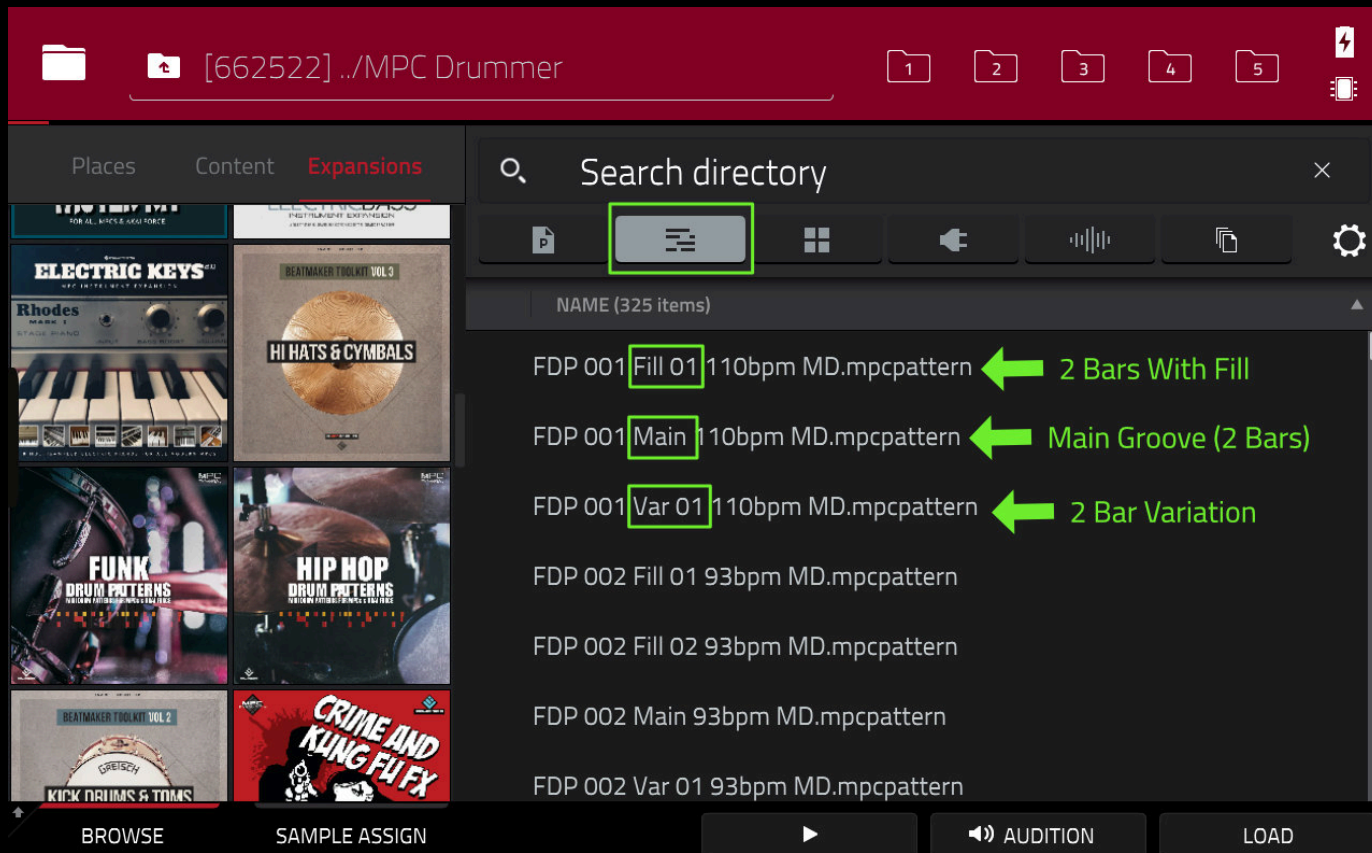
[662522] ../MPC Drummer

1 2 3 4 5

Places Content Expansions

Search directory

NAME (325 items)

FDP 001 Fill 01 110bpm MD.mpcpattern
2 Bars With Fill

FDP 001 Main 110bpm MD.mpcpattern
Main Groove (2 Bars)

FDP 001 Var 01 110bpm MD.mpcpattern
2 Bar Variation

FDP 002 Fill 01 93bpm MD.mpcpattern

FDP 002 Fill 02 93bpm MD.mpcpattern

FDP 002 Main 93bpm MD.mpcpattern

FDP 002 Var 01 93bpm MD.mpcpattern

ELECTRIC KEYS
MPC INSTRUMENT EXPANSION
Rhodes
STAGE PIANO

BEATMAKER TOOLKIT VOL 3
HI HATS & CYMBALS

FUNK
DRUM PATTERNS

HIP HOP
DRUM PATTERNS

BEATMAKER TOOLKIT VOL 2
GRETSCH
KICK DRUMS & TOMS

CRIME AND KUNG FU FX

BROWSE SAMPLE ASSIGN AUDITION LOAD